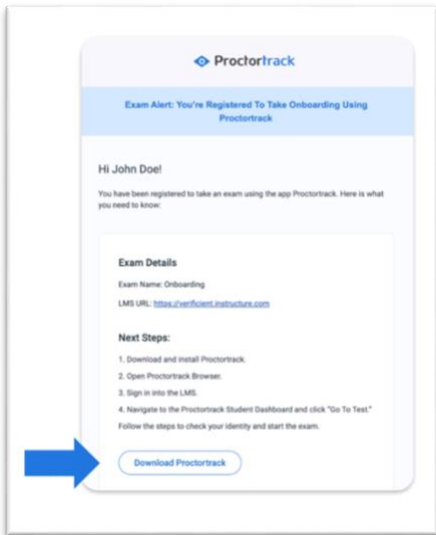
Proctortrack

Exam Alert: You're Registered To Take Onboarding Using Proctortrack

Hi John Doe!

You have been registered to take an exam using the app Proctortrack. Here is what you need to know:

Exam Details

Exam Name: Onboarding

LMS URL: https://verificient.instructure.com

Next Steps:

1. Download and install Proctortrack.

2. Open Proctortrack Browser.

3. Sign in into the LMS.

4. Navigate to the Proctortrack Student Dashboard and click "Go To Test."

Follow the steps to check your identity and start the exam.

Download Proctortrack